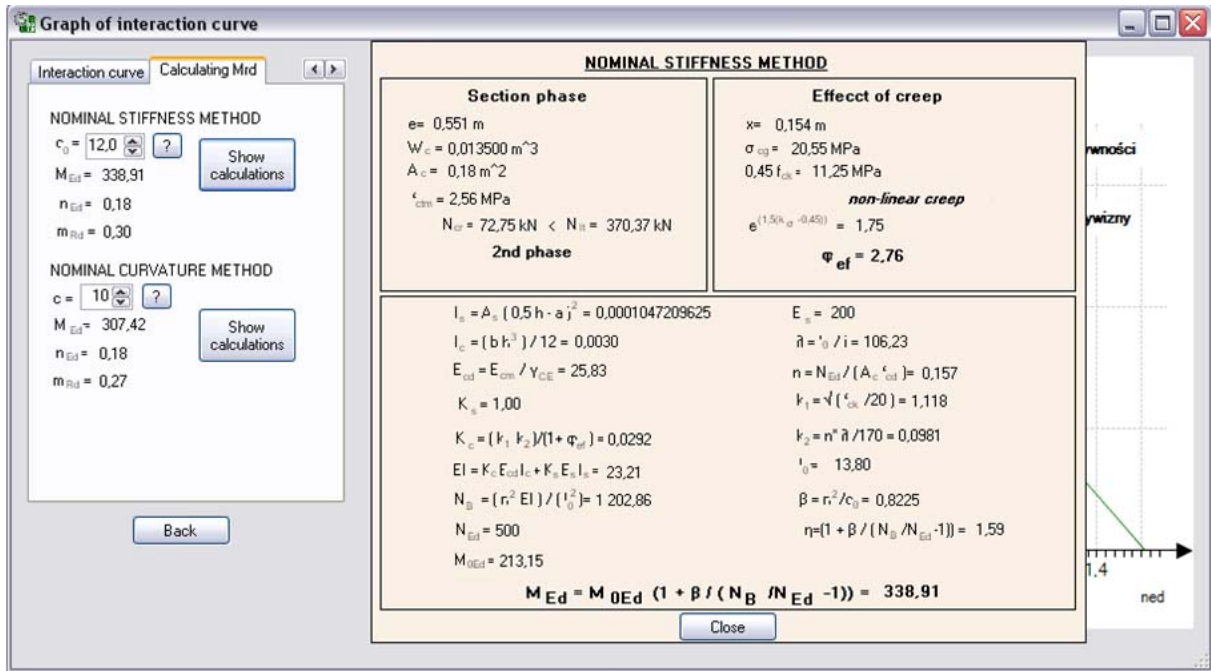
Graph of interaction curve

Interaction curve | Calculating Mrd

NOMINAL STIFFNESS METHOD
$c_0$ = 12,0 ?
Show calculations
$M_{Ed}$ = 338,91
$n_{Ed}$ = 0,18
$m_{Rd}$ = 0,30

NOMINAL CURVATURE METHOD
c = 10 ?
Show calculations
$M_{Ed}$ = 307,42
$n_{Ed}$ = 0,18
$m_{Rd}$ = 0,27

Back

NOMINAL STIFFNESS METHOD

Section phase
e= 0,551 m
$W_c$ = 0,013500 m^3
$A_c$ = 0,18 m^2
$f_{ctm}$ = 2,56 MPa
$N_{cr}$ = 72,75 kN < $N_{II}$ = 370,37 kN
2nd phase

Effecct of creep
x= 0,154 m
$\sigma_{cg}$ = 20,55 MPa
0,45 $f_{ck}$ = 11,25 MPa
non-linear creep
$e^{(1,5(k_\sigma -0,45))}$ = 1,75
$\varphi_{ef}$ = 2,76

$I_s = A_s (0,5h - a)^2$ = 0,0001047209625
$I_c = (b h^3) / 12$ = 0,0030
$E_{cd} = E_{cm} / \gamma_{CE}$ = 25,83
$K_s$ = 1,00
$K_c = (k_1 k_2)/(1+\varphi_{ef})$ = 0,0292
$EI = K_c E_{cd} I_c + K_s E_s I_s$ = 23,21
$N_B = (\pi^2 EI) / (l_0^2)$= 1 202,86
$N_{Ed}$ = 500
$M_{0Ed}$ = 213,15

$E_s$ = 200
$\lambda = l_0 / i$ = 106,23
$n = N_{Ed} / (A_c f_{cd})$= 0,157
$k_1 = \sqrt{(f_{ck} /20)}$ = 1,118
$k_2 = n^* \lambda /170$ = 0,0981
$l_0$= 13,80
$\beta = \pi^2/c_0$ = 0,8225
$\eta$=(1 + $\beta$ / ( $N_B$ /$N_{Ed}$ -1)) = 1,59

$M_{Ed} = M_{0Ed}$ (1 + $\beta$ / ( $N_B$ /$N_{Ed}$ -1)) = 338,91

Close

rwności
ywizny
1,4
ned